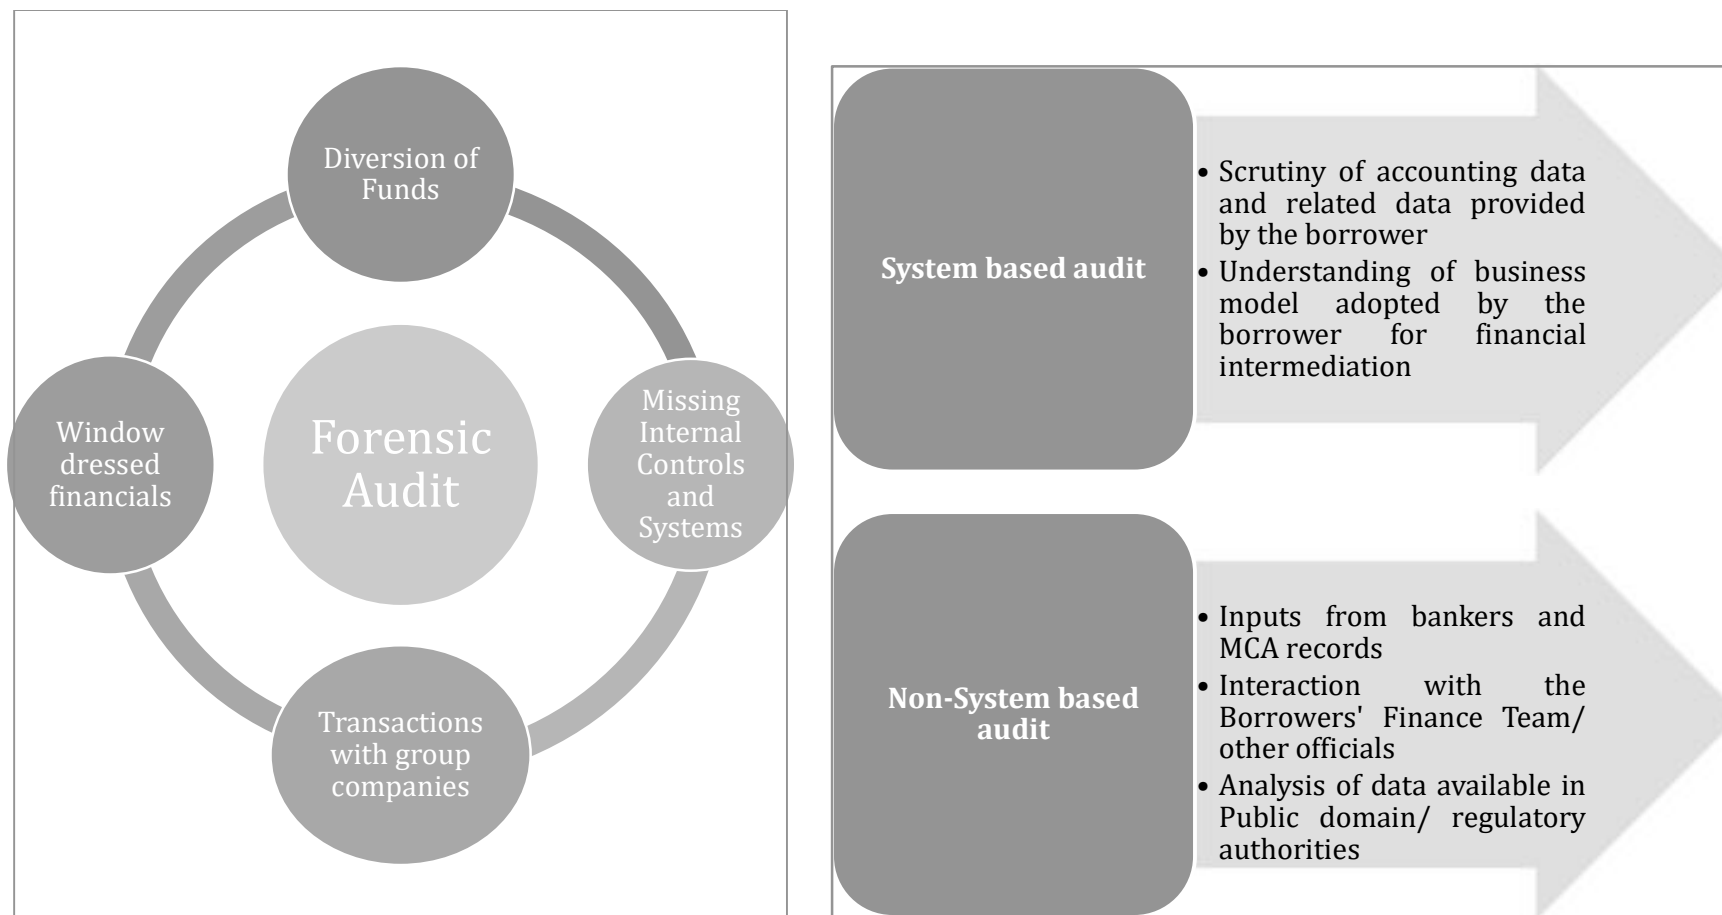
Diversion of Funds

Window dressed financials

Forensic Audit

Missing Internal Controls and Systems

Transactions with group companies

System based audit

• Scrutiny of accounting data and related data provided by the borrower
• Understanding of business model adopted by the borrower for financial intermediation

Non-System based audit

• Inputs from bankers and MCA records
• Interaction with the Borrowers' Finance Team/ other officials
• Analysis of data available in Public domain/ regulatory authorities